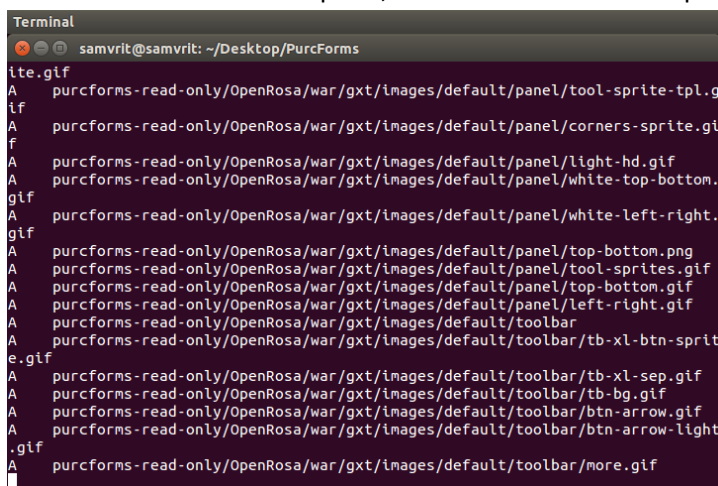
Terminal

samvrit@samvrit: ~/Desktop/PurcForms

ite.gif
A    purcforms-read-only/OpenRosa/war/gxt/images/default/panel/tool-sprite-tpl.gif
A    purcforms-read-only/OpenRosa/war/gxt/images/default/panel/corners-sprite.gif
A    purcforms-read-only/OpenRosa/war/gxt/images/default/panel/light-hd.gif
A    purcforms-read-only/OpenRosa/war/gxt/images/default/panel/white-top-bottom.gif
A    purcforms-read-only/OpenRosa/war/gxt/images/default/panel/white-left-right.gif
A    purcforms-read-only/OpenRosa/war/gxt/images/default/panel/top-bottom.png
A    purcforms-read-only/OpenRosa/war/gxt/images/default/panel/tool-sprites.gif
A    purcforms-read-only/OpenRosa/war/gxt/images/default/panel/top-bottom.gif
A    purcforms-read-only/OpenRosa/war/gxt/images/default/panel/left-right.gif
A    purcforms-read-only/OpenRosa/war/gxt/images/default/toolbar
A    purcforms-read-only/OpenRosa/war/gxt/images/default/toolbar/tb-xl-btn-sprite.gif
A    purcforms-read-only/OpenRosa/war/gxt/images/default/toolbar/tb-xl-sep.gif
A    purcforms-read-only/OpenRosa/war/gxt/images/default/toolbar/tb-bg.gif
A    purcforms-read-only/OpenRosa/war/gxt/images/default/toolbar/btn-arrow.gif
A    purcforms-read-only/OpenRosa/war/gxt/images/default/toolbar/btn-arrow-light.gif
A    purcforms-read-only/OpenRosa/war/gxt/images/default/toolbar/more.gif